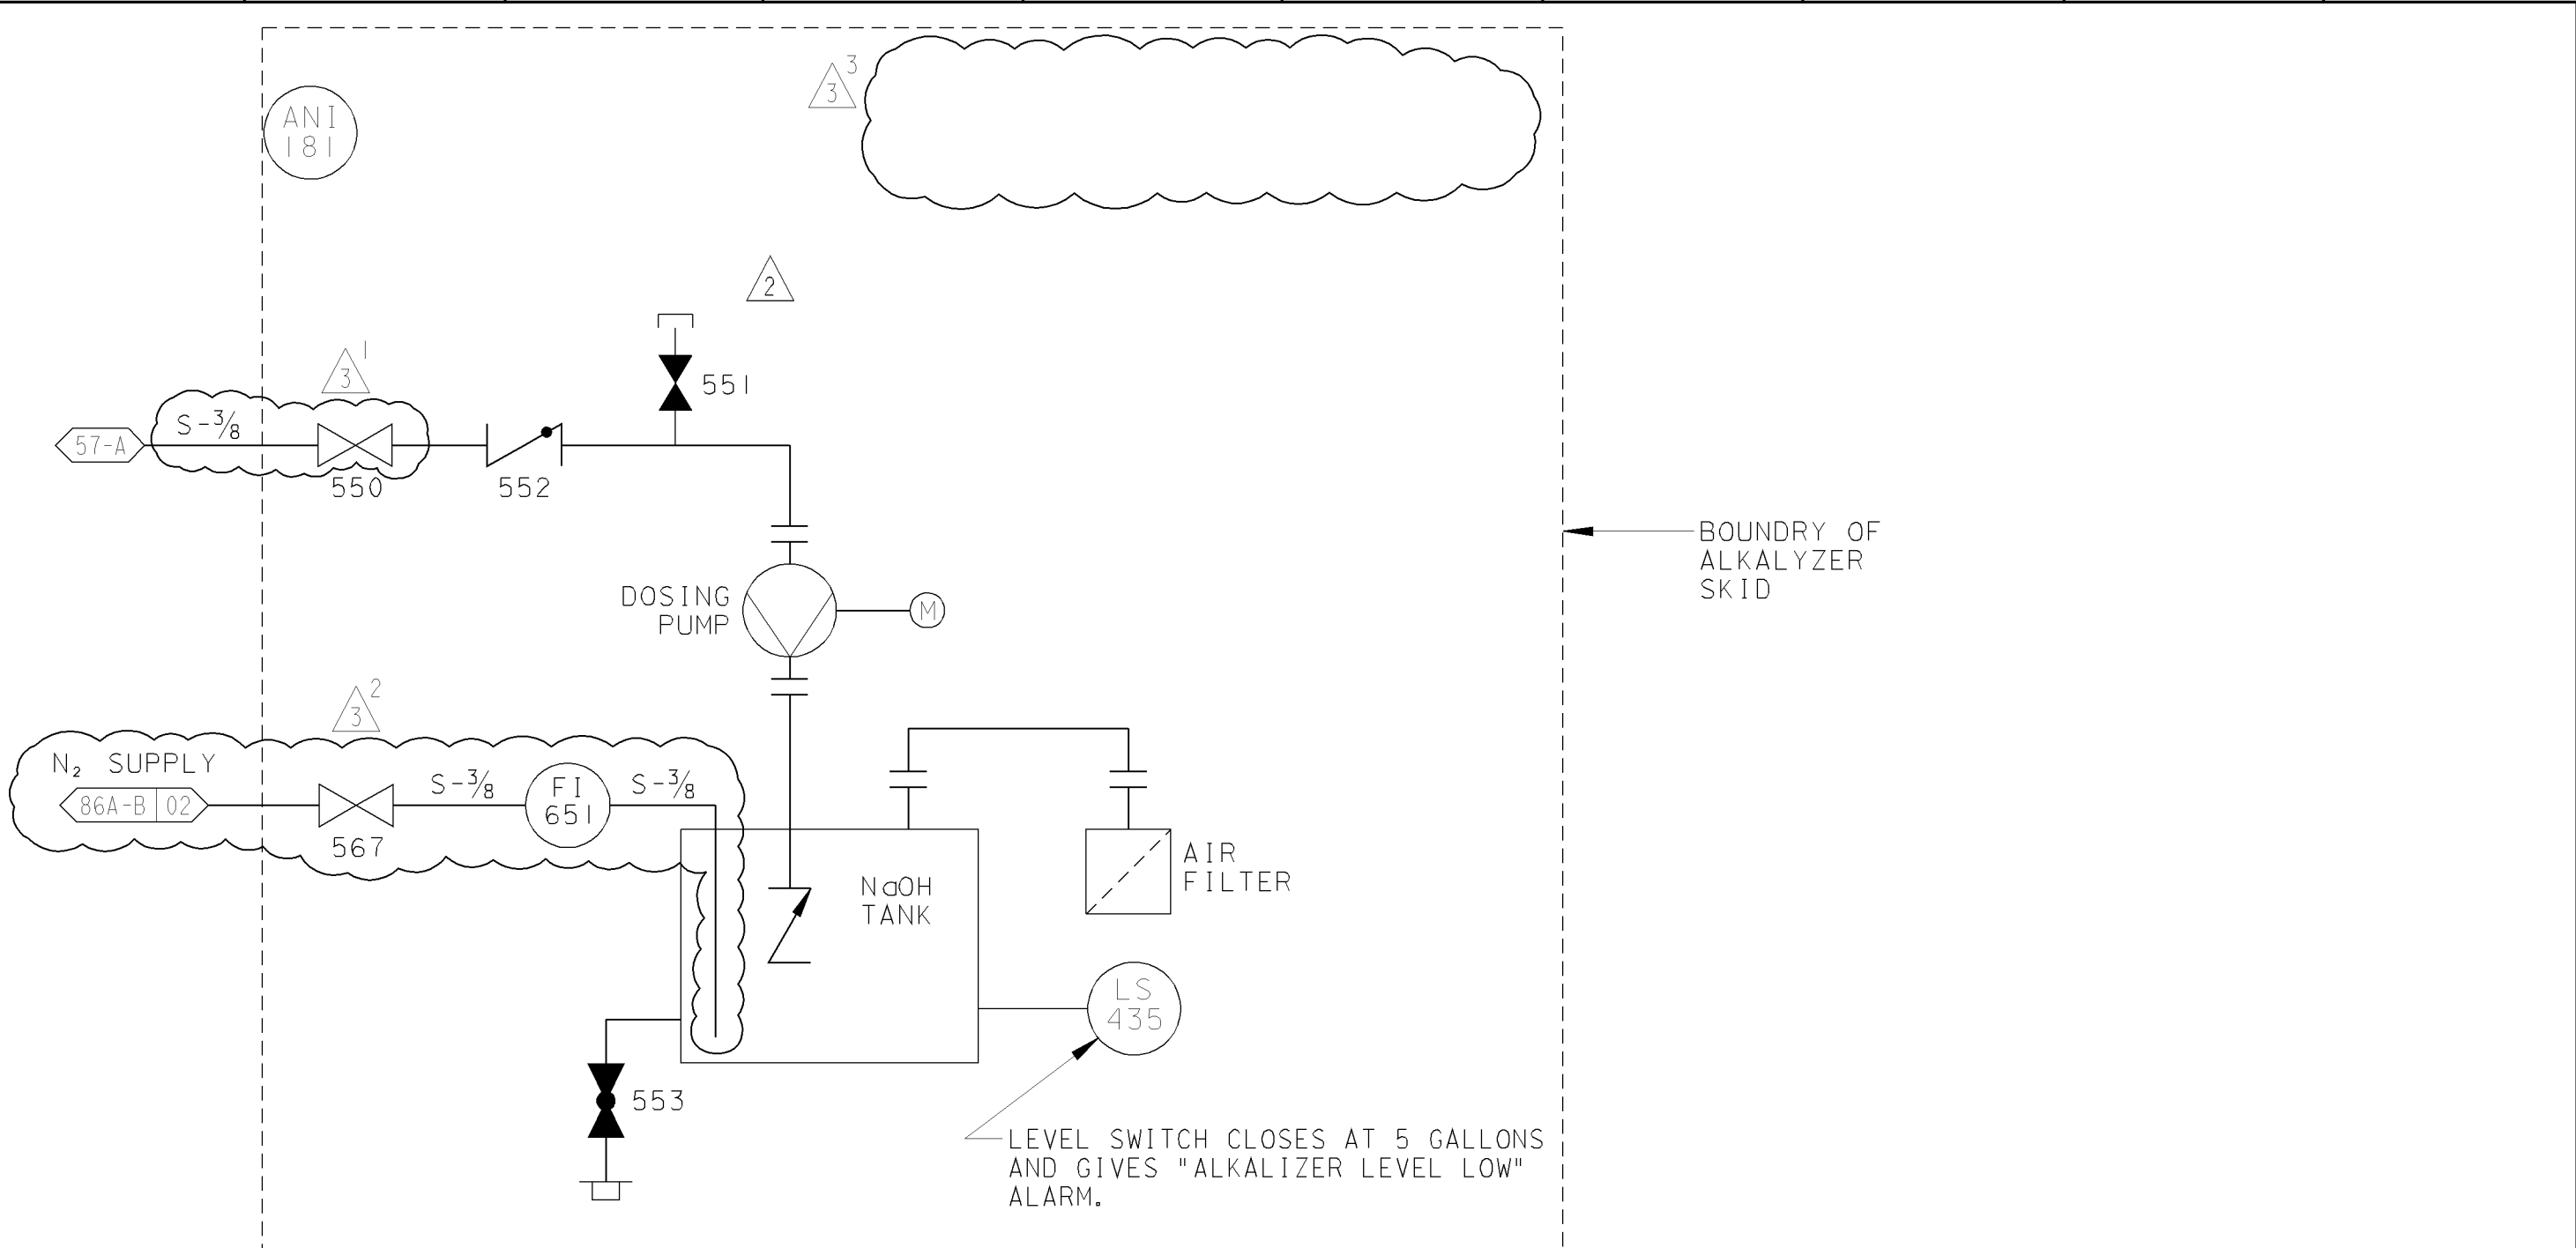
ANI 181

$3^3$

2

$3^1$

551

S-$\frac{3}{8}$

57-A

550

552

BOUNDRY OF ALKALYZER SKID

DOSING PUMP

M

$3^2$

$N_2$ SUPPLY

86A-B | 02

567

S-$\frac{3}{8}$

FI 651

S-$\frac{3}{8}$

NaOH TANK

AIR FILTER

LS 435

553

LEVEL SWITCH CLOSES AT 5 GALLONS AND GIVES "ALKALIZER LEVEL LOW" ALARM.